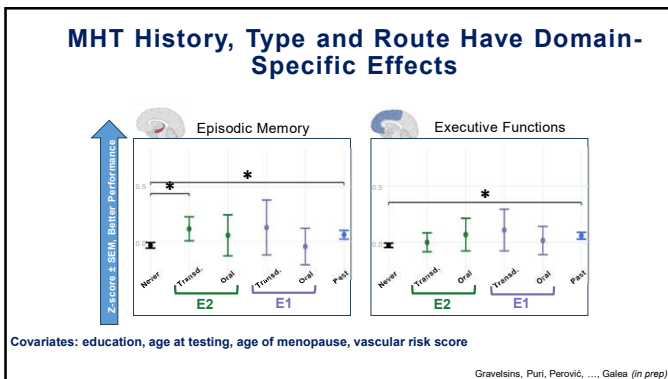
MHT History, Type and Route Have Domain-Specific Effects

Z-score ± SEM, Better Performance

Episodic Memory

0.5

0.0

*

*

Never

Transd.

Oral

Transd.

Oral

Past

E2

E1

Executive Functions

0.5

0.0

*

Never

Transd.

Oral

Transd.

Oral

Past

E2

E1

Covariates: education, age at testing, age of menopause, vascular risk score

Gravelsins, Puri, Perović, …, Galea (in prep)